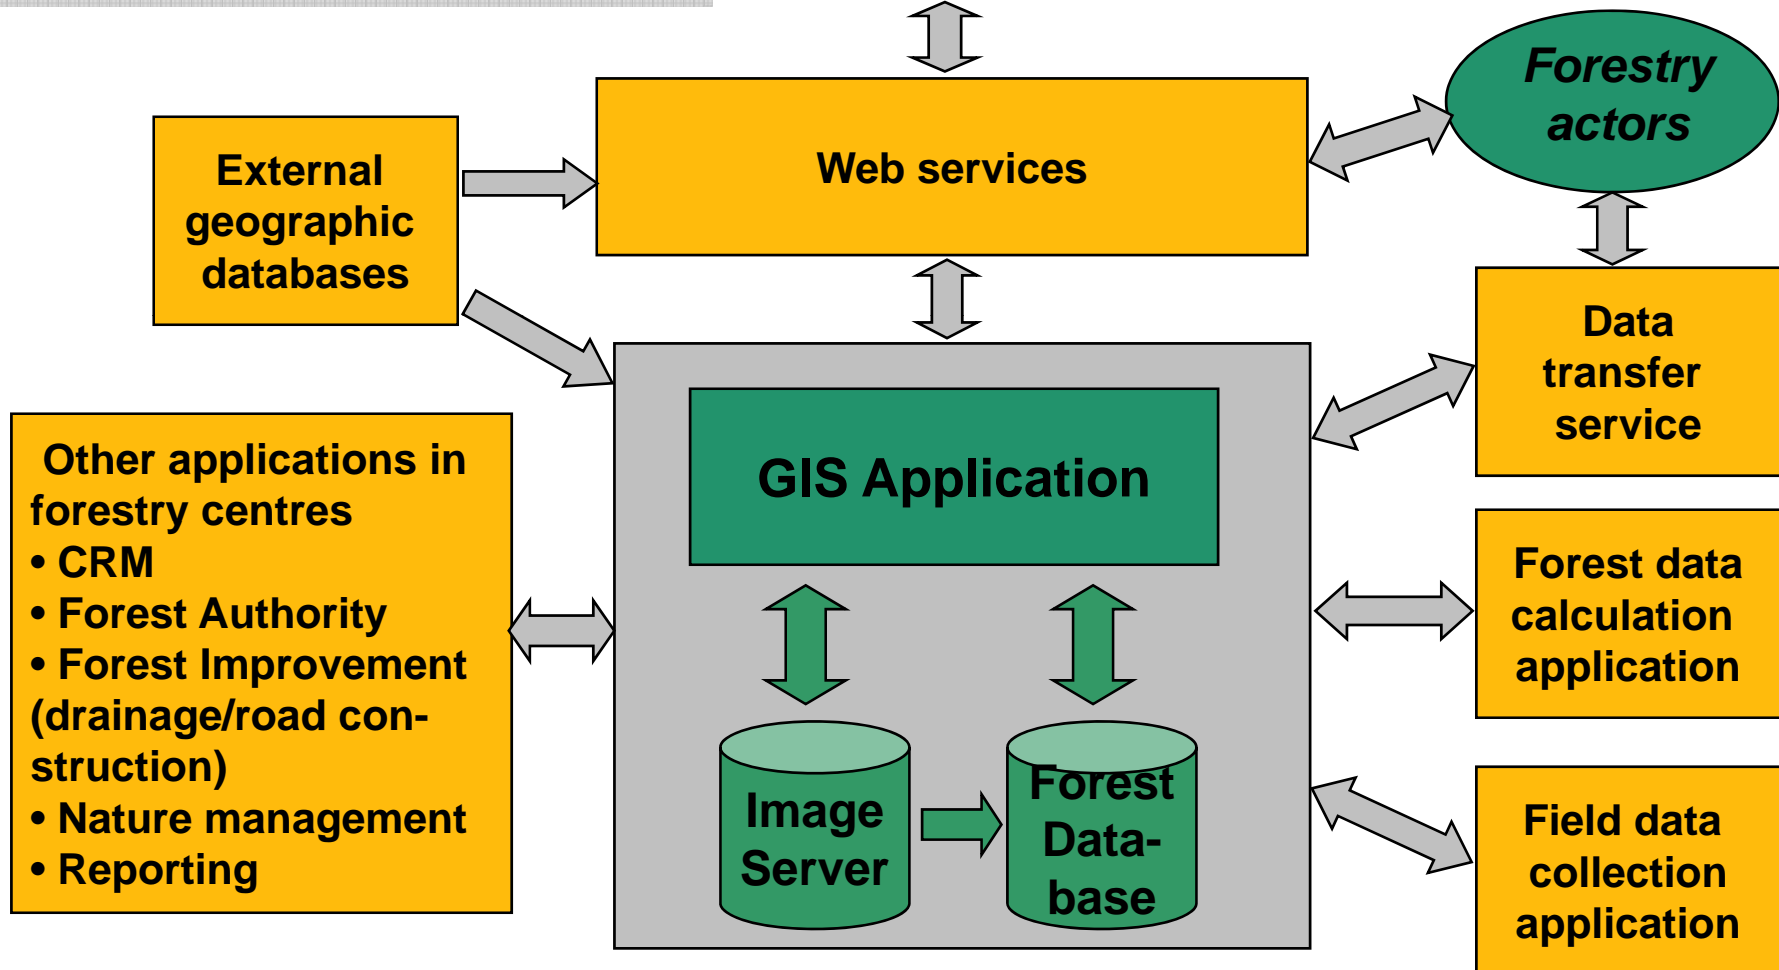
Web services

Forestry actors

External geographic databases

Data transfer service

Other applications in forestry centres
• CRM
• Forest Authority
• Forest Improvement (drainage/road construction)
• Nature management
• Reporting

GIS Application

Forest data calculation application

Image Server

Forest Database

Field data collection application